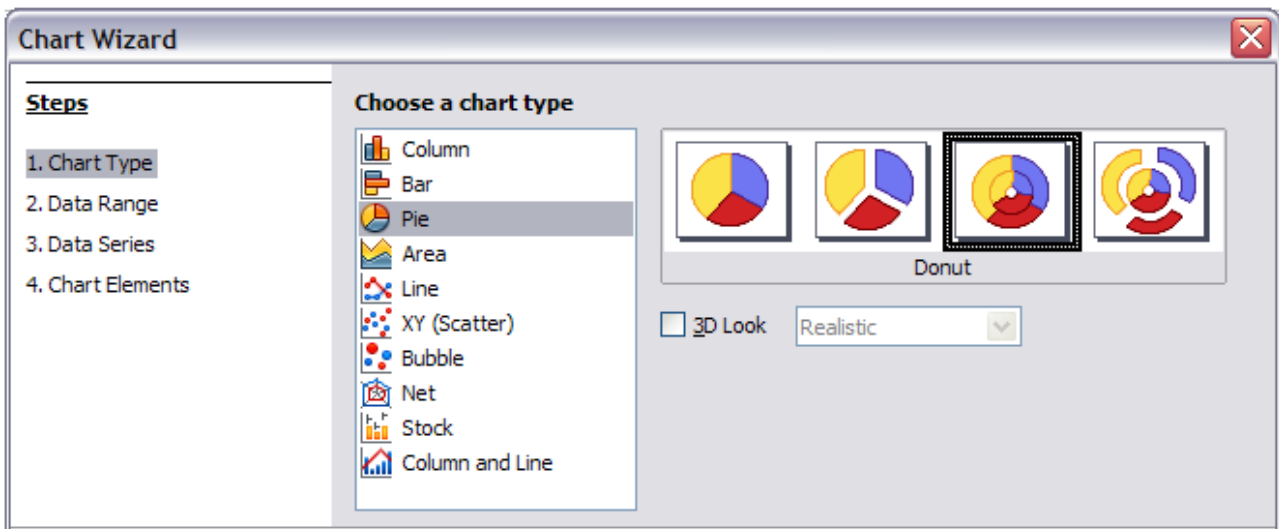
Chart Wizard

Steps

1. Chart Type
2. Data Range
3. Data Series
4. Chart Elements

Choose a chart type

Column
Bar
Pie
Area
Line
XY (Scatter)
Bubble
Net
Stock
Column and Line

Donut

3D Look
Realistic